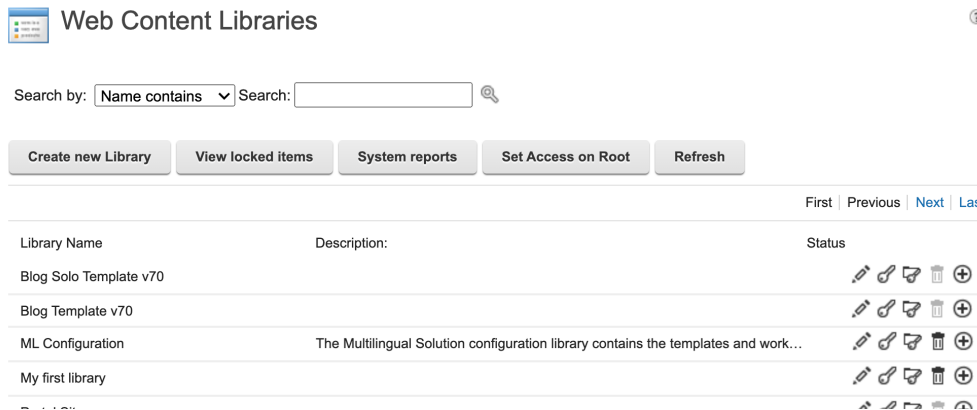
Web Content Libraries

Search by: Name contains Search:

Create new Library | View locked items | System reports | Set Access on Root | Refresh

First | Previous | Next | Las

| Library Name | Description: | Status |
|---|---|---|
| Blog Solo Template v70 | | |
| Blog Template v70 | | |
| ML Configuration | The Multilingual Solution configuration library contains the templates and work… | |
| My first library | | |
| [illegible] | | |